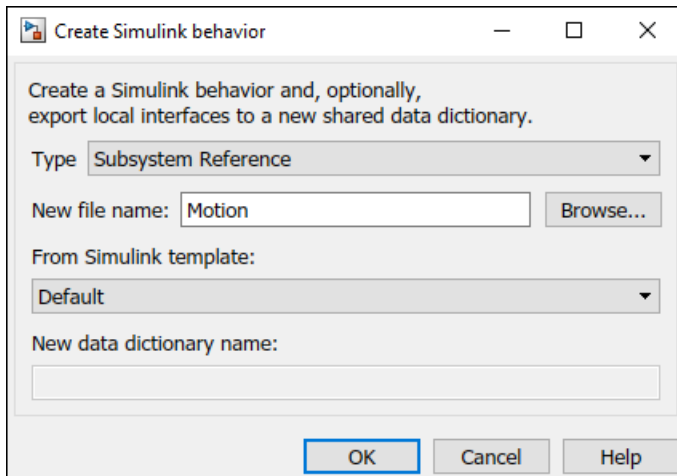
Create Simulink behavior

Create a Simulink behavior and, optionally, export local interfaces to a new shared data dictionary.

Type Subsystem Reference

New file name: Motion

Browse...

From Simulink template:

Default

New data dictionary name:

OK Cancel Help